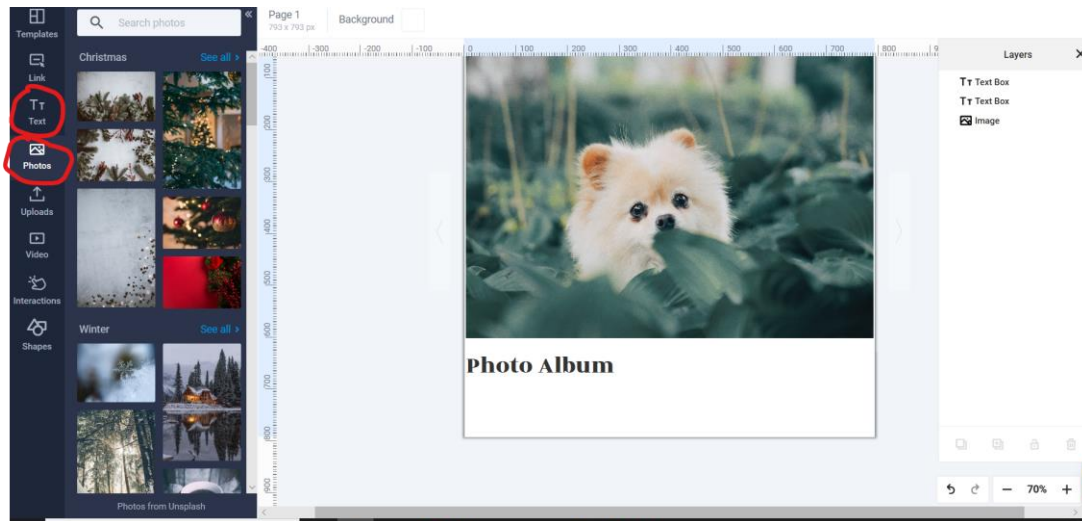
Templates
Link
Text
Photos
Uploads
Video
Interactions
Shapes

Search photos
Christmas
See all
Winter
See all
Photos from Unsplash

Page 1
793 x 793 px
Background

-400 -300 -200 -100 0 100 200 300 400 500 600 700 800

100 200 300 400 500 600 700 800 900

Photo Album

Layers
Text Box
Text Box
Image

70%